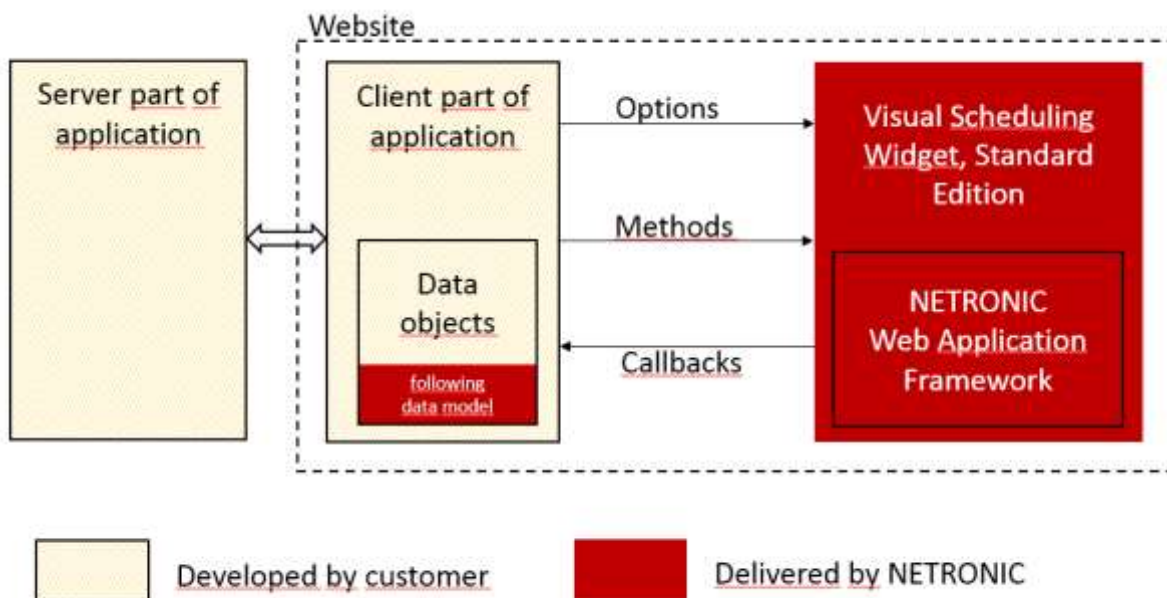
Website

Server part of application

Client part of application

Data objects

following data model

Options

Methods

Callbacks

Visual Scheduling Widget, Standard Edition

NETRONIC Web Application Framework

Developed by customer

Delivered by NETRONIC